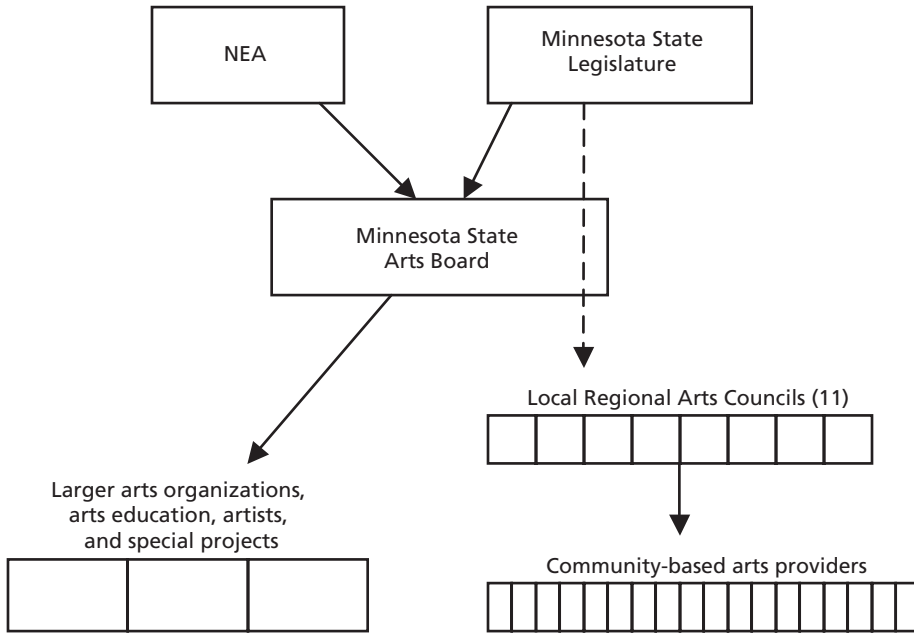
NEA

Minnesota State Legislature

Minnesota State Arts Board

Local Regional Arts Councils (11)

Larger arts organizations, arts education, artists, and special projects

Community-based arts providers